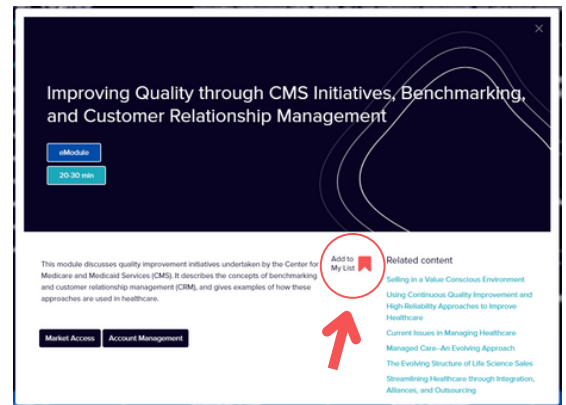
×

Improving Quality through CMS Initiatives, Benchmarking, and Customer Relationship Management

eModule

20-30 min

This module discusses quality improvement initiatives undertaken by the Center for Medicare and Medicaid Services (CMS). It describes the concepts of benchmarking and customer relationship management (CRM), and gives examples of how these approaches are used in healthcare.

Add to My List

Related content

Selling in a Value Conscious Environment

Using Continuous Quality Improvement and High-Reliability Approaches to Improve Healthcare

Current Issues in Managing Healthcare

Managed Care—An Evolving Approach

The Evolving Structure of Life Science Sales

Streamlining Healthcare through Integration, Alliances, and Outsourcing

Market Access

Account Management